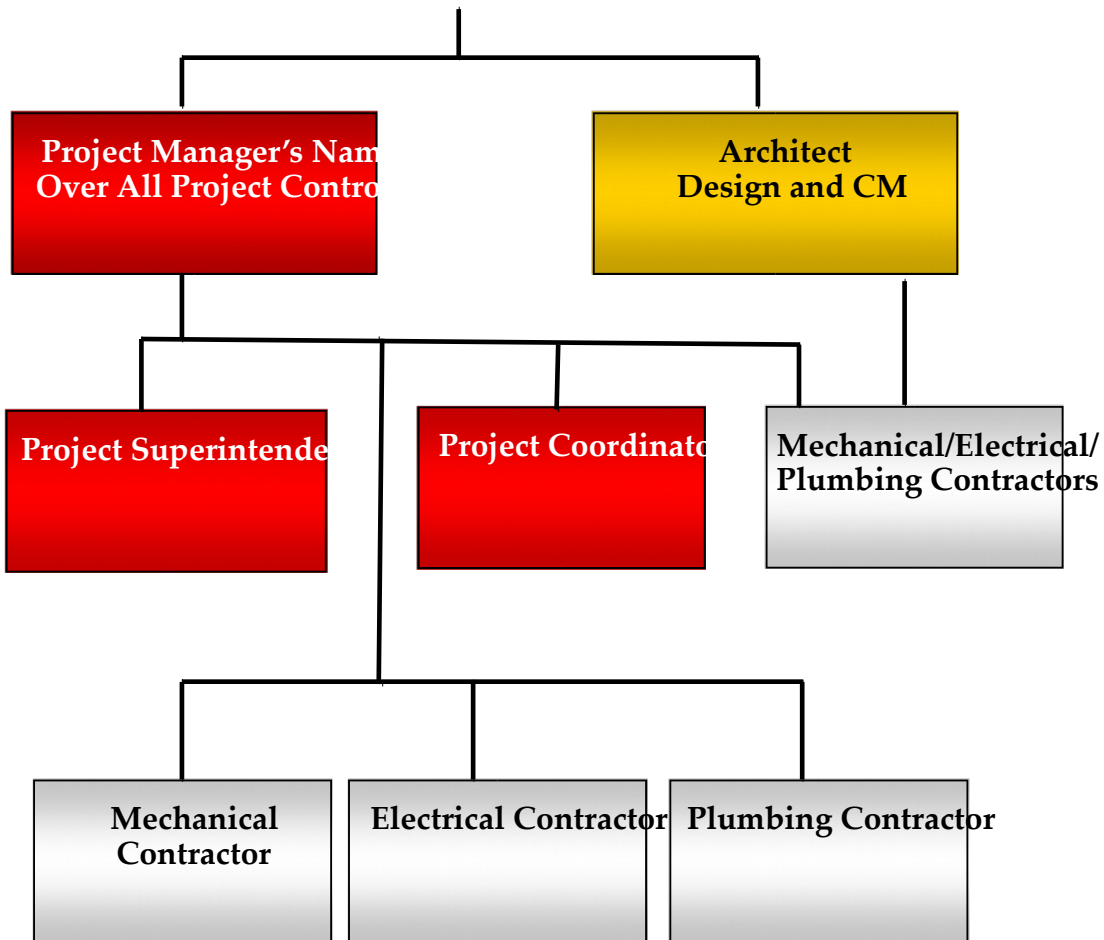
Project Manager's Nam
Over All Project Contro

Architect
Design and CM

Project Superintende

Project Coordinato

Mechanical/Electrical/
Plumbing Contractors

Mechanical
Contractor

Electrical Contractor

Plumbing Contractor